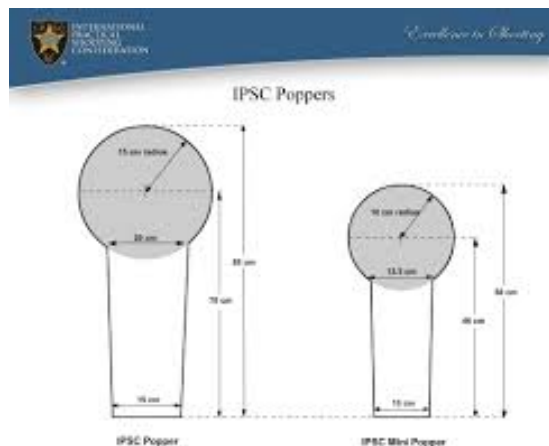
INTERNATIONAL PRACTICAL SHOOTING CONFEDERATION

Excellence in Shooting

IPSC Poppers

15 cm radius

20 cm

85 cm

70 cm

15 cm

IPSC Popper

10 cm radius

13.5 cm

56 cm

46 cm

10 cm

IPSC Mini Popper